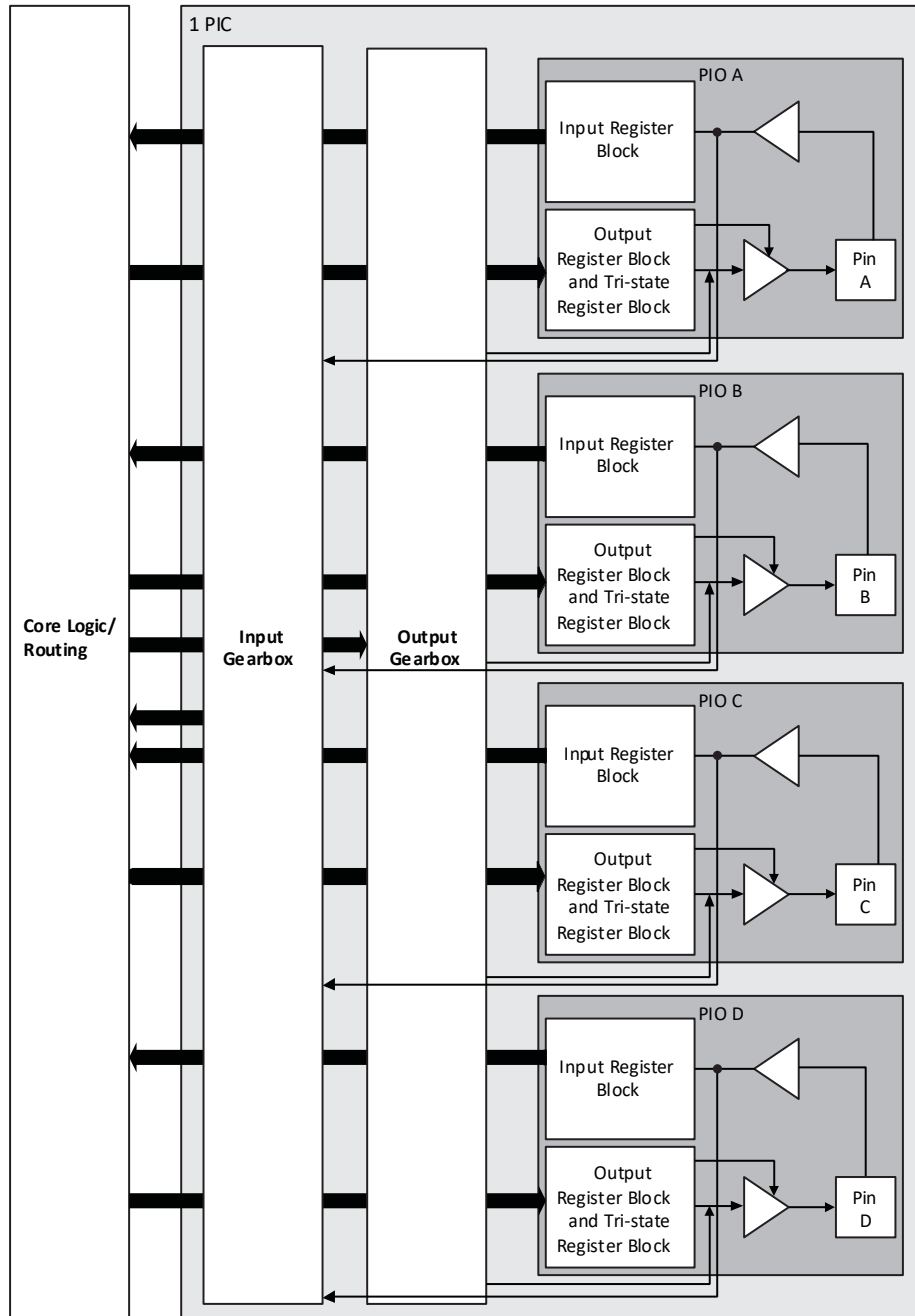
1 PIC

Core Logic/ Routing

Input Gearbox

Output Gearbox

PIO A

Input Register Block

Output Register Block and Tri-state Register Block

Pin A

PIO B

Input Register Block

Output Register Block and Tri-state Register Block

Pin B

PIO C

Input Register Block

Output Register Block and Tri-state Register Block

Pin C

PIO D

Input Register Block

Output Register Block and Tri-state Register Block

Pin D